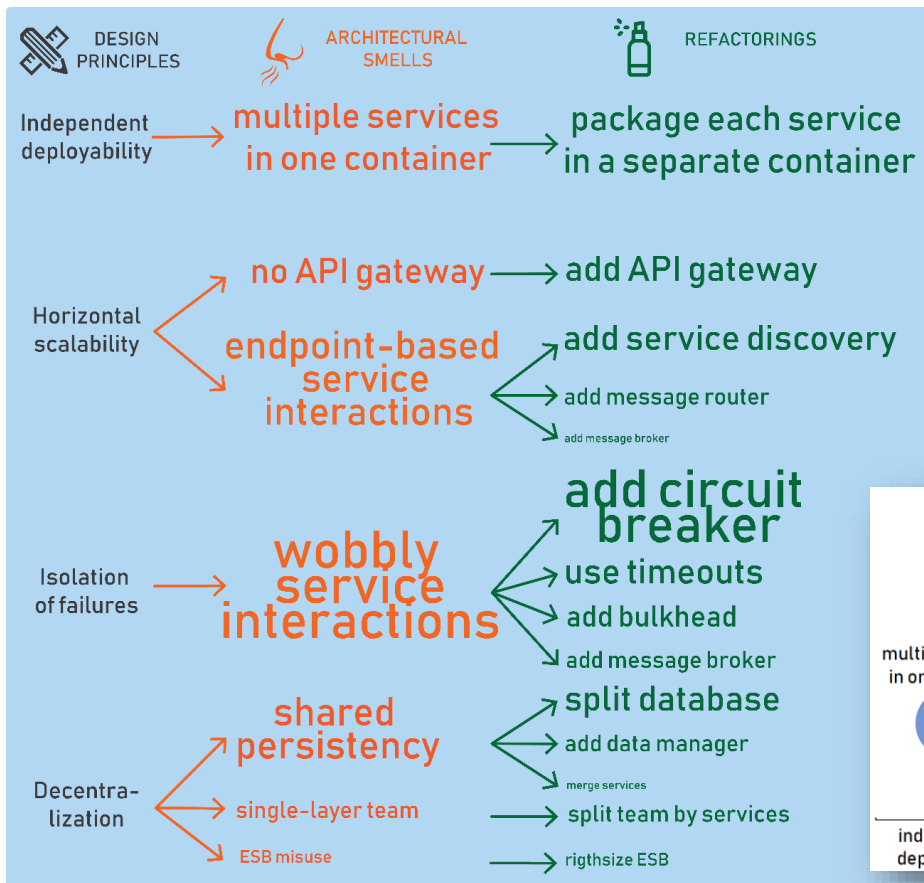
DESIGN PRINCIPLES

ARCHITECTURAL SMELLS

REFACTORINGS

Independent deployability

multiple services in one container

package each service in a separate container

Horizontal scalability

no API gateway

add API gateway

endpoint-based service interactions

add service discovery

add message router

add message broker

Isolation of failures

wobbly service interactions

add circuit breaker

use timeouts

add bulkhead

add message broker

Decentralization

shared persistency

split database

add data manager

merge services

single-layer team

split team by services

ESB misuse

rigthsize ESB

multi
in on

ind
dep